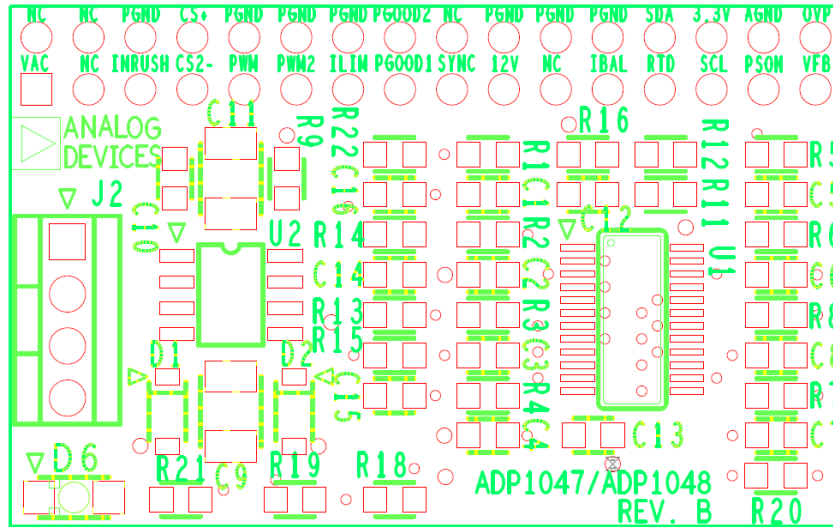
NC NC PGND CS+ PGND PGND PGND PGOOD2 NC PGND PGND PGND SDA 3.3V AGND OVP

VAC NC INRUSH CS2- PWM PWM2 ILIM PGOOD1 SYNC 12V NC IBAL RTD SCL PSON VFB

ANALOG DEVICES

C11 R9 R22 C16 R16 R12 R11 U1 R5

J2 C10 U2 R14 C14 R13 R15 R1 C1 R2 C2 R3 C3 R4 C4 C12

D1 D2 C15 C13

D6 R21 C9 R19 R18

ADP1047/ADP1048
REV. B R20